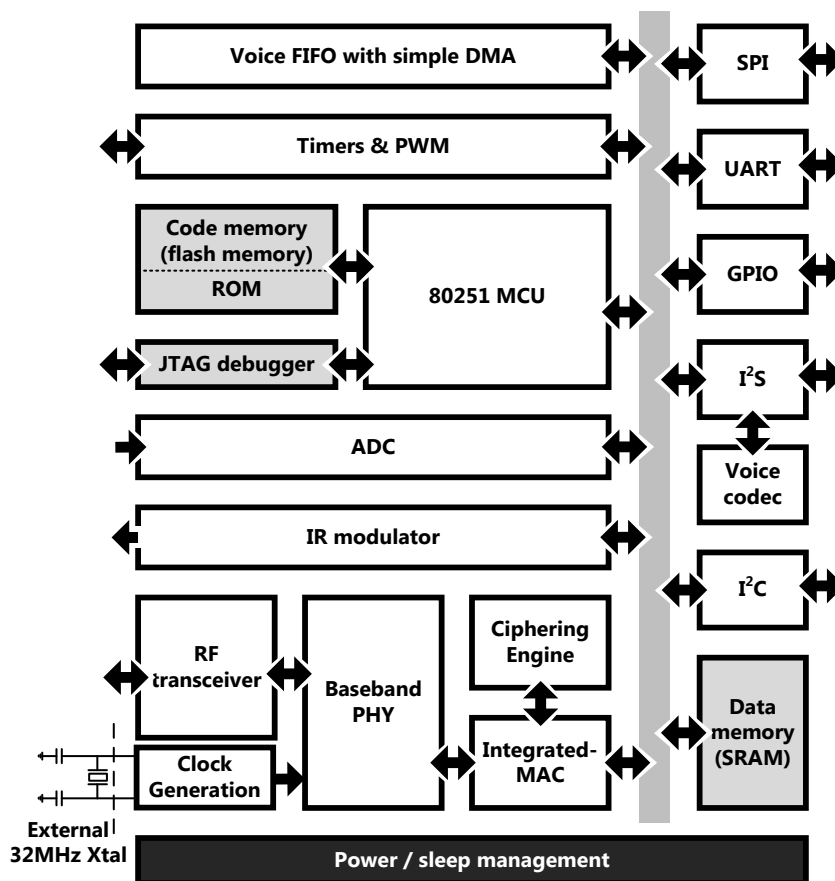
Voice FIFO with simple DMA

Timers & PWM

Code memory (flash memory)

ROM

80251 MCU

JTAG debugger

ADC

IR modulator

RF transceiver

Baseband PHY

Ciphering Engine

Integrated-MAC

Clock Generation

External 32MHz Xtal

SPI

UART

GPIO

$I^2S$

Voice codec

$I^2C$

Data memory (SRAM)

Power / sleep management